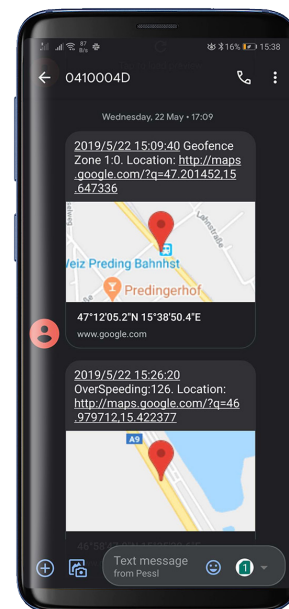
16% 15:38

0410004D

Wednesday, 22 May • 17:09

2019/5/22 15:09:40 Geofence Zone 1:0. Location: http://maps.google.com/?q=47.201452,15.647336

Lahnstraße

Weiz Preding Bahnhst

Predingerhof

47°12'05.2"N 15°38'50.4"E

www.google.com

2019/5/22 15:26:20 OverSpeeding:126. Location: http://maps.google.com/?q=46.979712,15.422377

A9

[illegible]

Text message
from Pessl

1